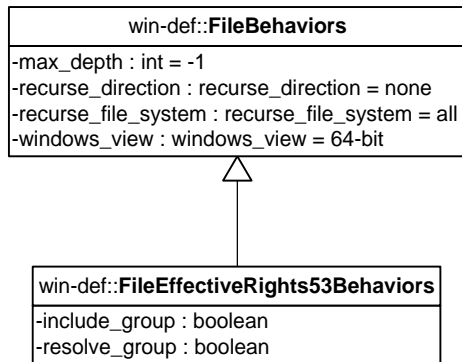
win-def::FileBehaviors

-max_depth : int = -1
-recurse_direction : recurse_direction = none
-recurse_file_system : recurse_file_system = all
-windows_view : windows_view = 64-bit

win-def::FileEffectiveRights53Behaviors

-include_group : boolean
-resolve_group : boolean